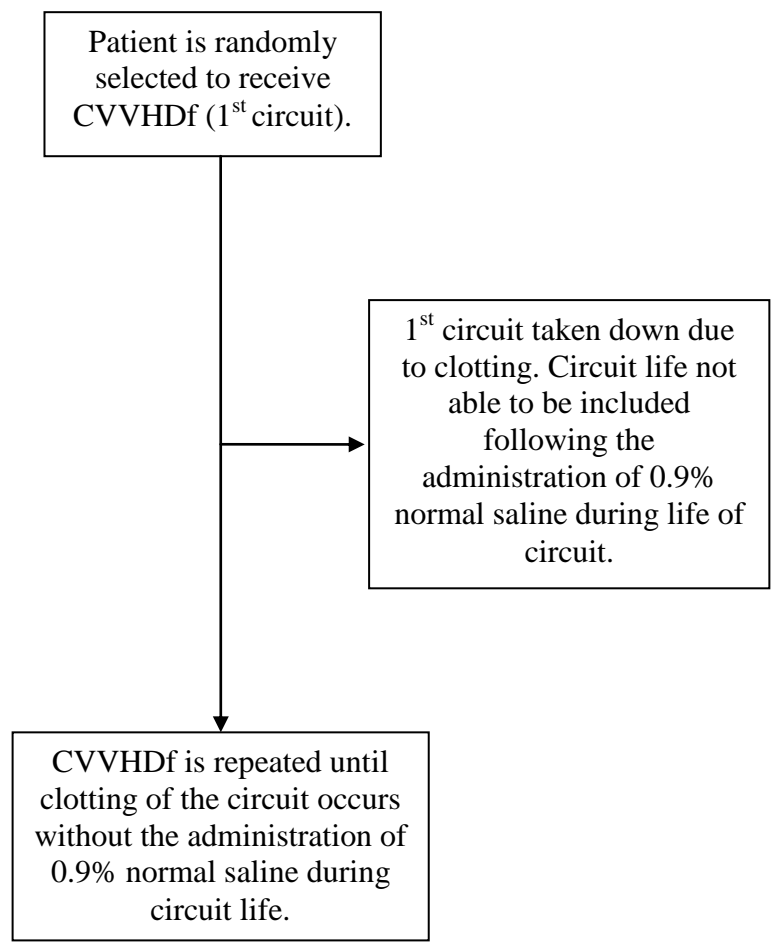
Patient is randomly selected to receive CVVHDf (1$^{st}$ circuit).

1$^{st}$ circuit taken down due to clotting. Circuit life not able to be included following the administration of 0.9% normal saline during life of circuit.

CVVHDf is repeated until clotting of the circuit occurs without the administration of 0.9% normal saline during circuit life.